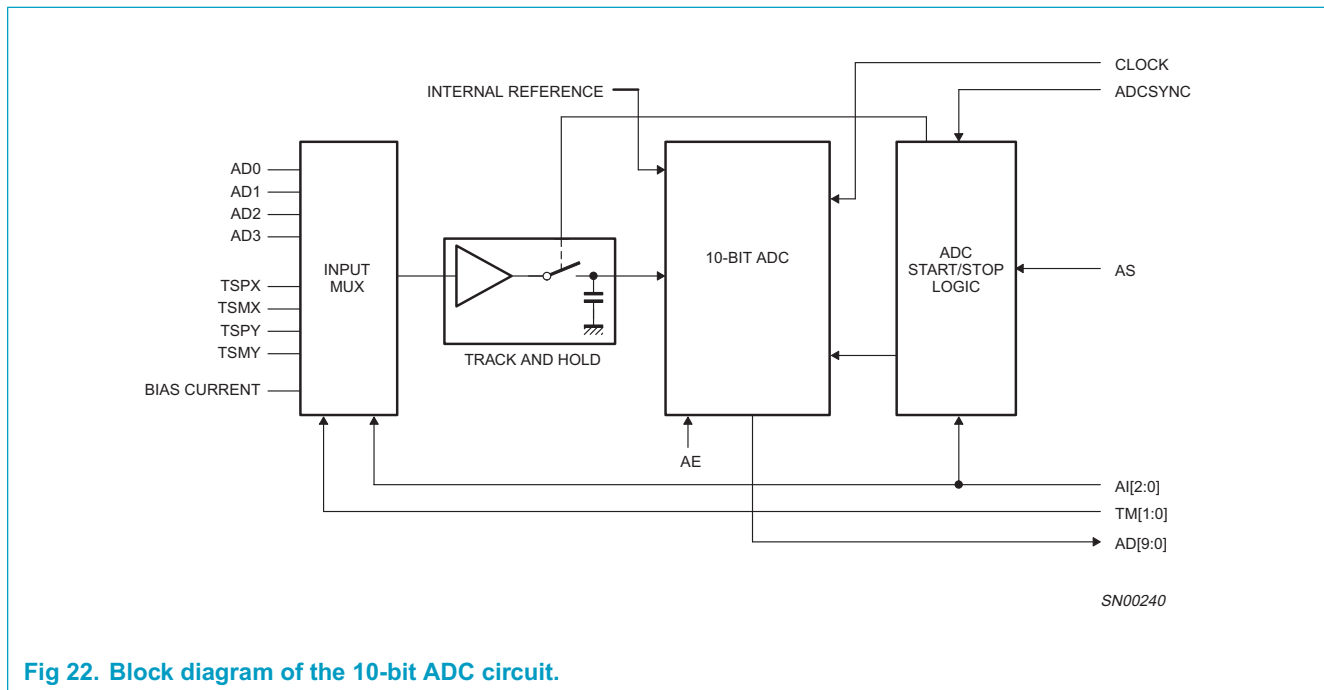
CLOCK
INTERNAL REFERENCE
ADCSYNC
AD0
AD1
AD2
AD3
TSPX
TSMX
TSPY
TSMY
BIAS CURRENT
INPUT MUX
TRACK AND HOLD
10-BIT ADC
ADC START/STOP LOGIC
AS
AE
AI[2:0]
TM[1:0]
AD[9:0]
SN00240

Fig 22. Block diagram of the 10-bit ADC circuit.